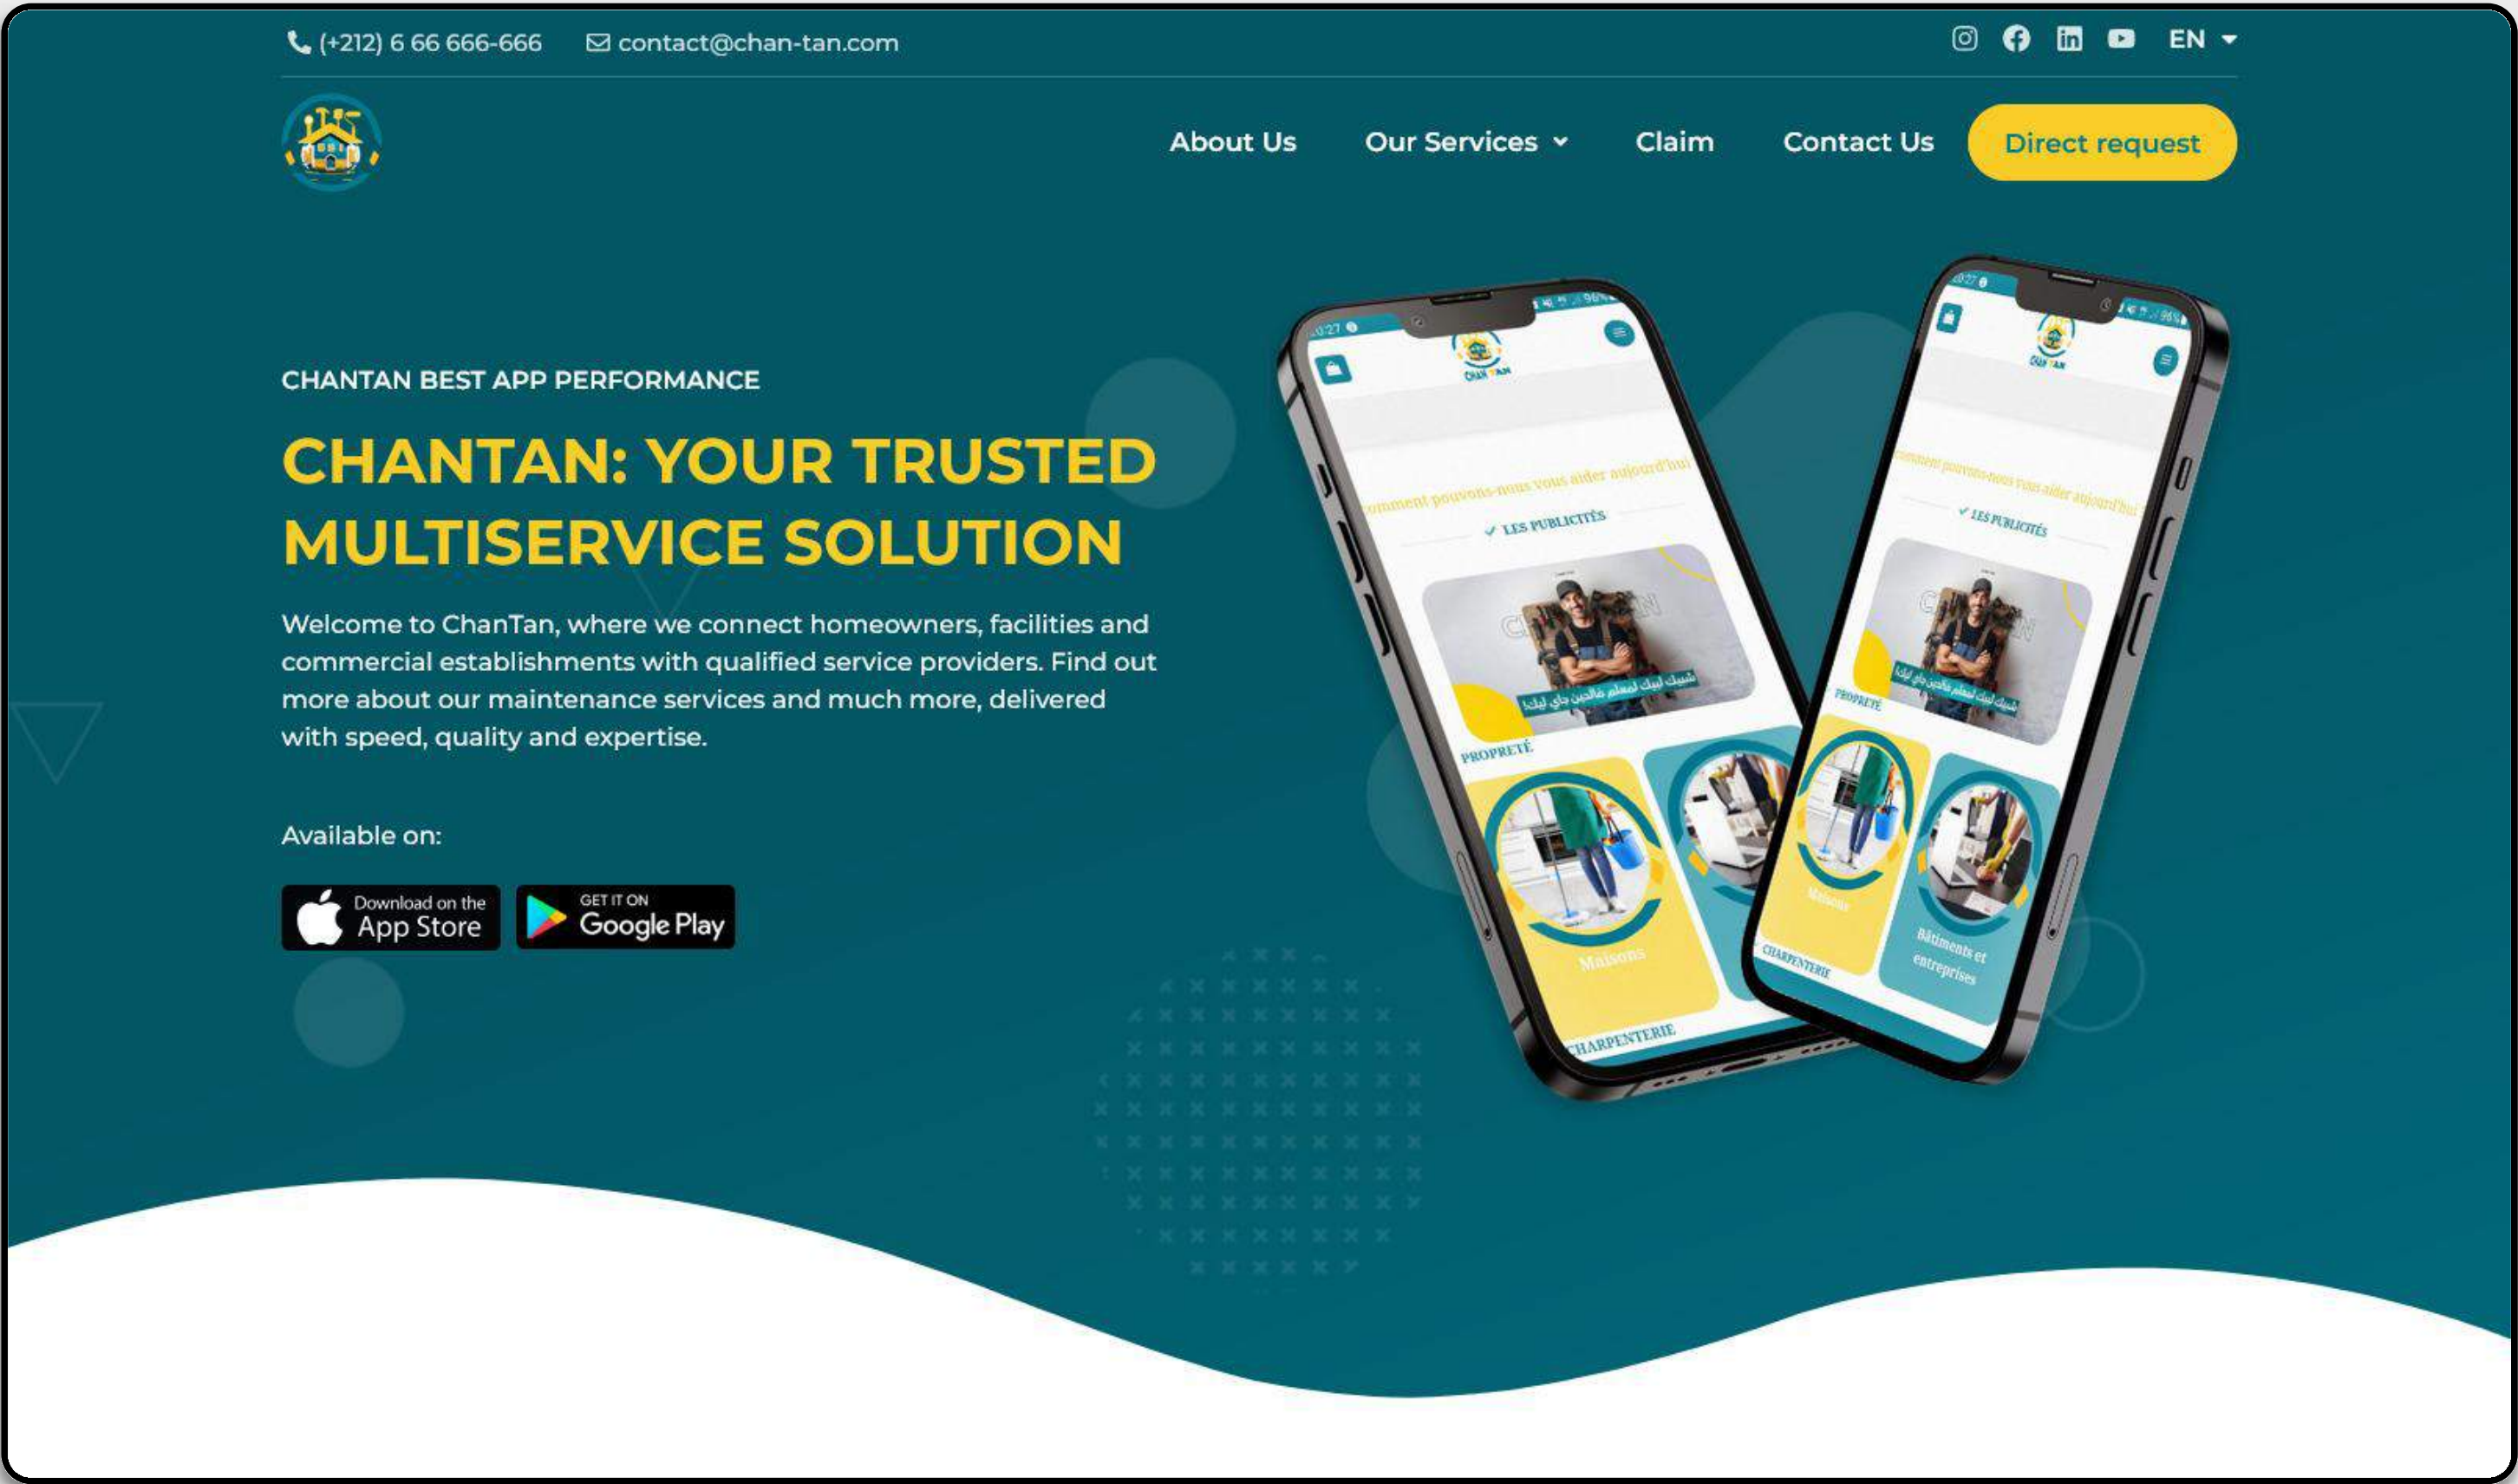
(+212) 6 66 666-666 contact@chan-tan.com

EN

About Us Our Services Claim Contact Us Direct request

CHANTAN BEST APP PERFORMANCE

CHANTAN: YOUR TRUSTED MULTISERVICE SOLUTION

Welcome to ChanTan, where we connect homeowners, facilities and commercial establishments with qualified service providers. Find out more about our maintenance services and much more, delivered with speed, quality and expertise.

Available on:

Download on the App Store

GET IT ON Google Play

Comment pouvons-nous vous aider aujourd'hui

LES PUBLICITÉS

PROPRETÉ

Maisons

CHARPENTERIE

Comment pouvons-nous vous aider aujourd'hui

LES PUBLICITÉS

PROPRETÉ

Maisons

Bâtiments et entreprises

CHARPENTERIE